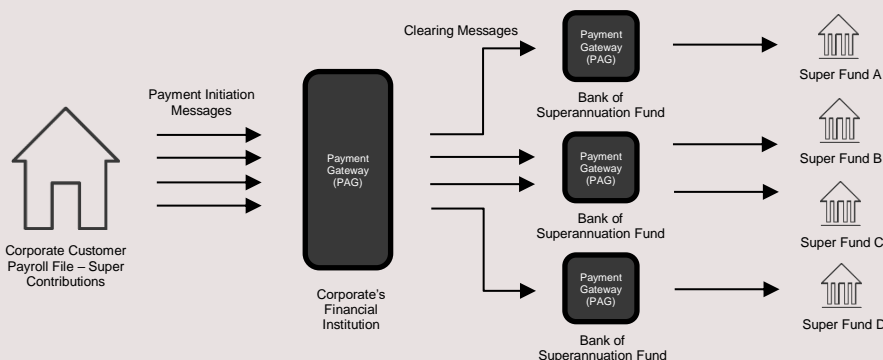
Corporate Customer Payroll File – Super Contributions

Payment Initiation Messages

Payment Gateway (PAG)

Corporate's Financial Institution

Clearing Messages

Payment Gateway (PAG)

Bank of Superannuation Fund

Payment Gateway (PAG)

Bank of Superannuation Fund

Payment Gateway (PAG)

Bank of Superannuation Fund

Super Fund A

Super Fund B

Super Fund C

Super Fund D